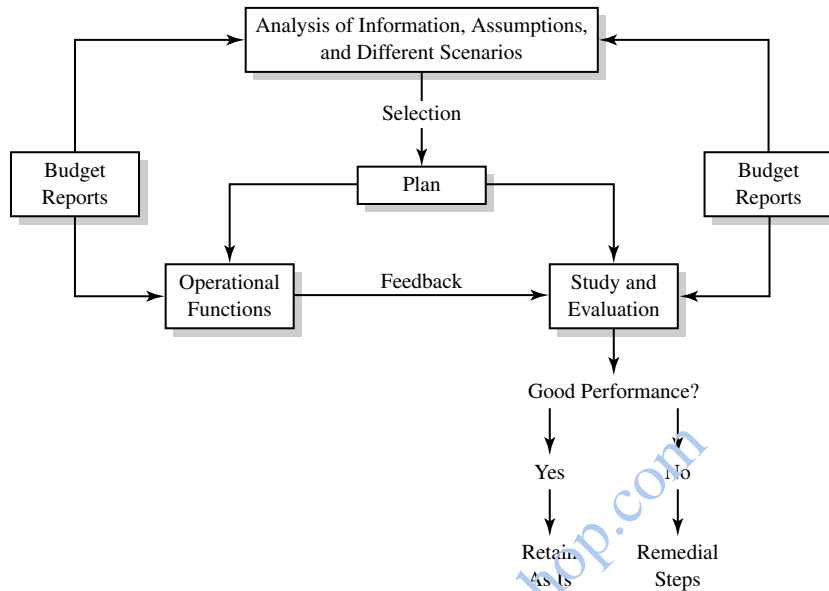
Analysis of Information, Assumptions, and Different Scenarios

Selection

Budget Reports

Plan

Budget Reports

Operational Functions

Feedback

Study and Evaluation

Good Performance?

Yes

No

Retain As Is

Remedial Steps

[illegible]op.com